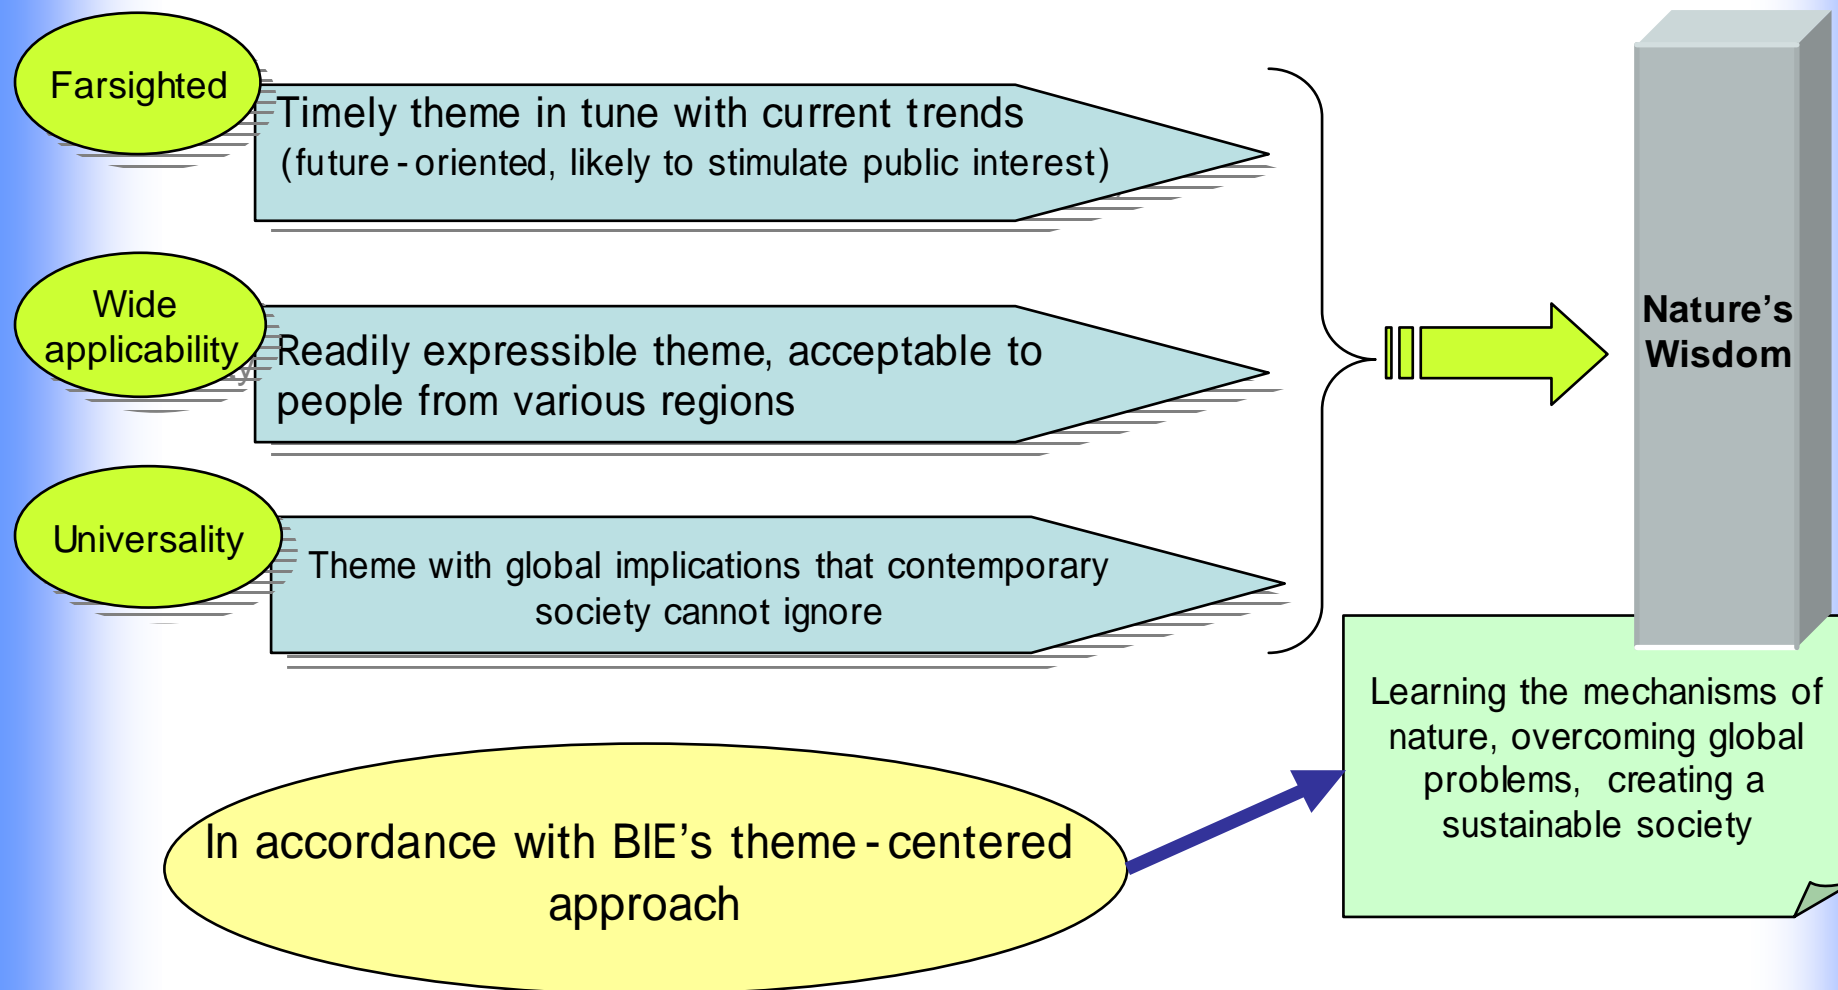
Farsighted

Timely theme in tune with current trends (future-oriented, likely to stimulate public interest)

Wide applicability

Readily expressible theme, acceptable to people from various regions

Universality

Theme with global implications that contemporary society cannot ignore

Nature's Wisdom

Learning the mechanisms of nature, overcoming global problems, creating a sustainable society

In accordance with BIE's theme-centered approach